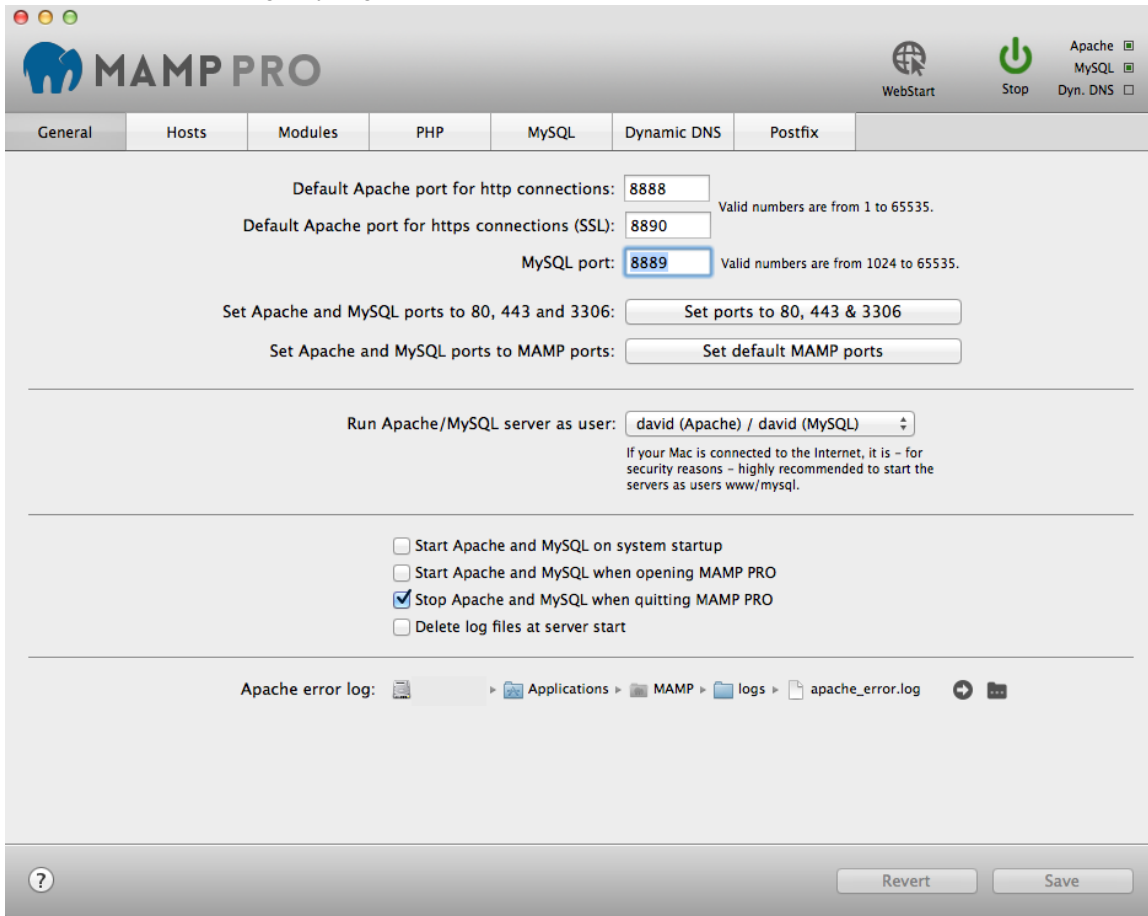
MAMP PRO

WebStart

Stop

Apache
MySQL
Dyn. DNS

General | Hosts | Modules | PHP | MySQL | Dynamic DNS | Postfix

Default Apache port for http connections: 8888
Default Apache port for https connections (SSL): 8890
Valid numbers are from 1 to 65535.
MySQL port: 8889
Valid numbers are from 1024 to 65535.

Set Apache and MySQL ports to 80, 443 and 3306: Set ports to 80, 443 & 3306
Set Apache and MySQL ports to MAMP ports: Set default MAMP ports

Run Apache/MySQL server as user: david (Apache) / david (MySQL)
If your Mac is connected to the Internet, it is - for security reasons - highly recommended to start the servers as users www/mysql.

Start Apache and MySQL on system startup
Start Apache and MySQL when opening MAMP PRO
Stop Apache and MySQL when quitting MAMP PRO
Delete log files at server start

Apache error log: ▸ Applications ▸ MAMP ▸ logs ▸ apache_error.log

?

Revert
Save